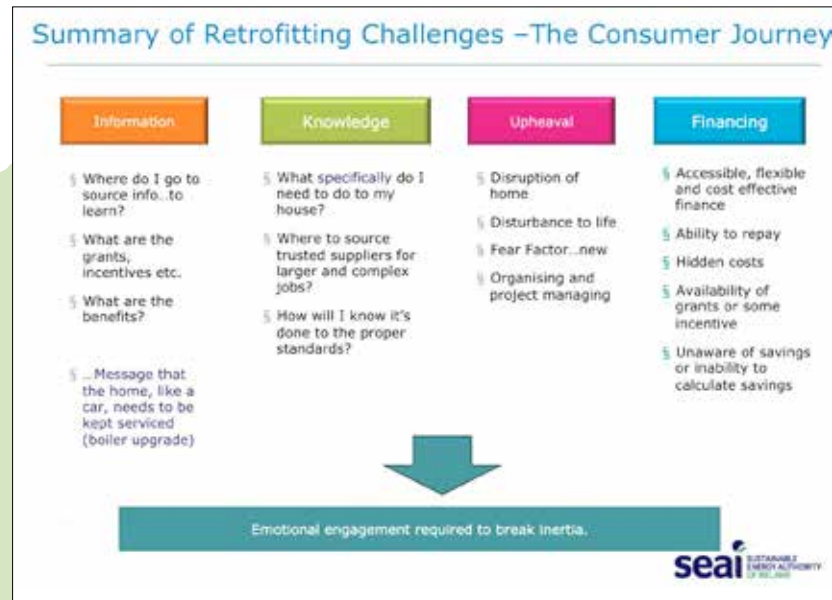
Summary of Retrofitting Challenges –The Consumer Journey

Information

§ Where do I go to source info..to learn?

§ What are the grants, incentives etc.

§ What are the benefits?

§ ...Message that the home, like a car, needs to be kept serviced (boiler upgrade)

Knowledge

§ What specifically do I need to do to my house?

§ Where to source trusted suppliers for larger and complex jobs?

§ How will I know it's done to the proper standards?

Upheaval

§ Disruption of home

§ Disturbance to life

§ Fear Factor...new

§ Organising and project managing

Financing

§ Accessible, flexible and cost effective finance

§ Ability to repay

§ Hidden costs

§ Availability of grants or some incentive

§ Unaware of savings or inability to calculate savings

Emotional engagement required to break inertia.

seai SUSTAINABLE ENERGY AUTHORITY OF IRELAND